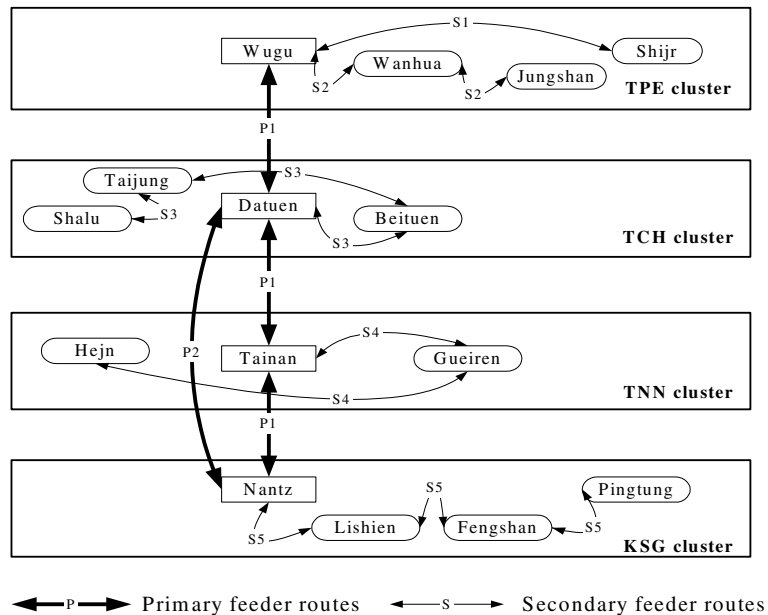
Wugu
S1
Shijr
S2
Wanhua
S2
Jungshan
TPE cluster
P1
Taijung
S3
Shalu
S3
Datuen
Beituen
S3
TCH cluster
P1
Hejn
P2
S4
Tainan
Gueiren
S4
TNN cluster
P1
Nantz
S5
Pingtung
S5
Lishien
Fengshan
S5
KSG cluster

P Primary feeder routes
S Secondary feeder routes